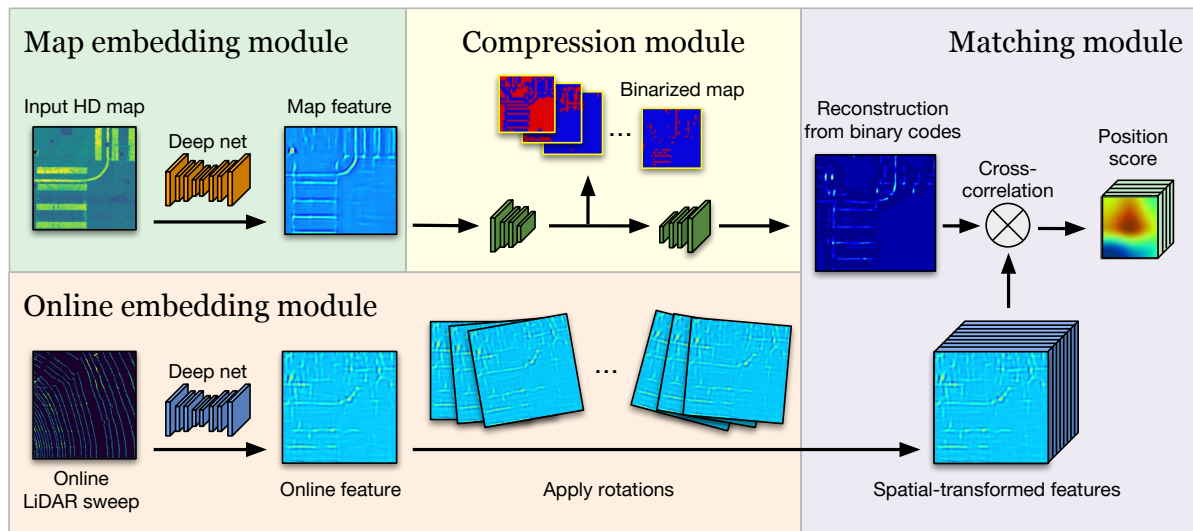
Map embedding module

Input HD map

Deep net

Map feature

Compression module

Binarized map

...

Matching module

Reconstruction from binary codes

Cross-correlation

Position score

Online embedding module

Deep net

...

Online LiDAR sweep

Online feature

Apply rotations

Spatial-transformed features